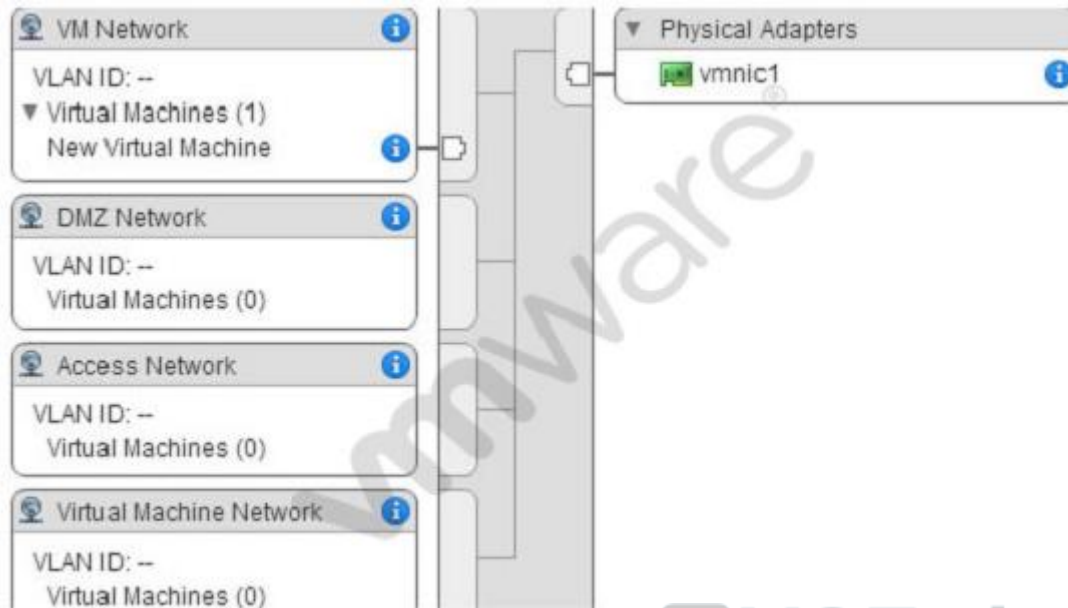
VM Network
VLAN ID: --
▼ Virtual Machines (1)
New Virtual Machine

DMZ Network
VLAN ID: --
Virtual Machines (0)

Access Network
VLAN ID: --
Virtual Machines (0)

Virtual Machine Network
VLAN ID: --
Virtual Machines (0)

▼ Physical Adapters
vmnic1

vmware®